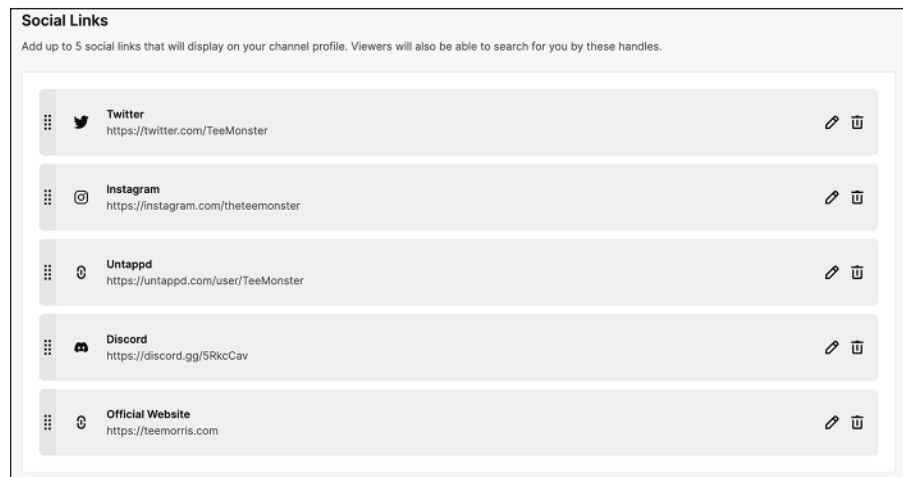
Social Links

Add up to 5 social links that will display on your channel profile. Viewers will also be able to search for you by these handles.

Twitter
https://twitter.com/TeeMonster

Instagram
https://instagram.com/theteemonster

Untappd
https://untappd.com/user/TeeMonster

Discord
https://discord.gg/5RkcCav

Official Website
https://teemorris.com